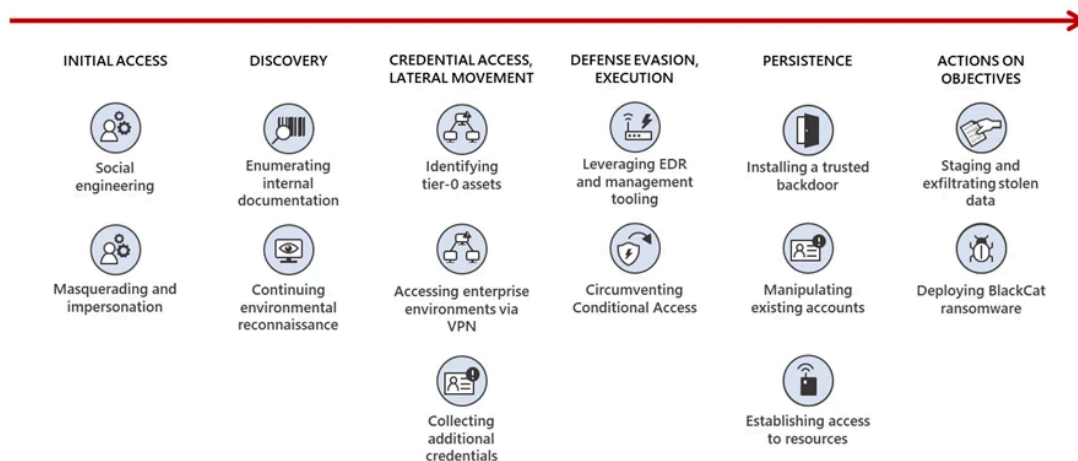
INITIAL ACCESS

Social engineering

Masquerading and impersonation

DISCOVERY

Enumerating internal documentation

Continuing environmental reconnaissance

CREDENTIAL ACCESS, LATERAL MOVEMENT

Identifying tier-0 assets

Accessing enterprise environments via VPN

Collecting additional credentials

DEFENSE EVASION, EXECUTION

Leveraging EDR and management tooling

Circumventing Conditional Access

PERSISTENCE

Installing a trusted backdoor

Manipulating existing accounts

Establishing access to resources

ACTIONS ON OBJECTIVES

Staging and exfiltrating stolen data

Deploying BlackCat ransomware